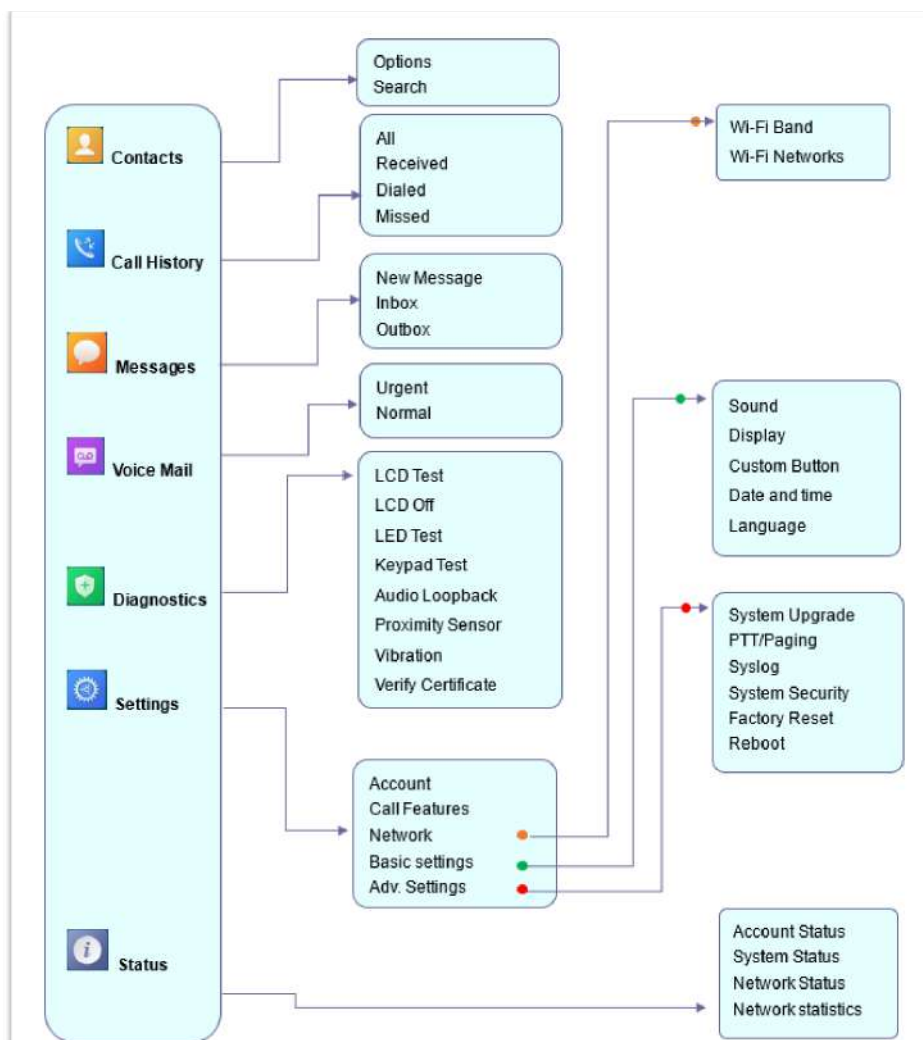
Contacts
Call History
Messages
Voice Mail
Diagnostics
Settings
Status

Options
Search

All
Received
Dialed
Missed

New Message
Inbox
Outbox

Urgent
Normal

LCD Test
LCD Off
LED Test
Keypad Test
Audio Loopback
Proximity Sensor
Vibration
Verify Certificate

Account
Call Features
Network
Basic settings
Adv. Settings

Wi-Fi Band
Wi-Fi Networks

Sound
Display
Custom Button
Date and time
Language

System Upgrade
PTT/Paging
Syslog
System Security
Factory Reset
Reboot

Account Status
System Status
Network Status
Network statistics